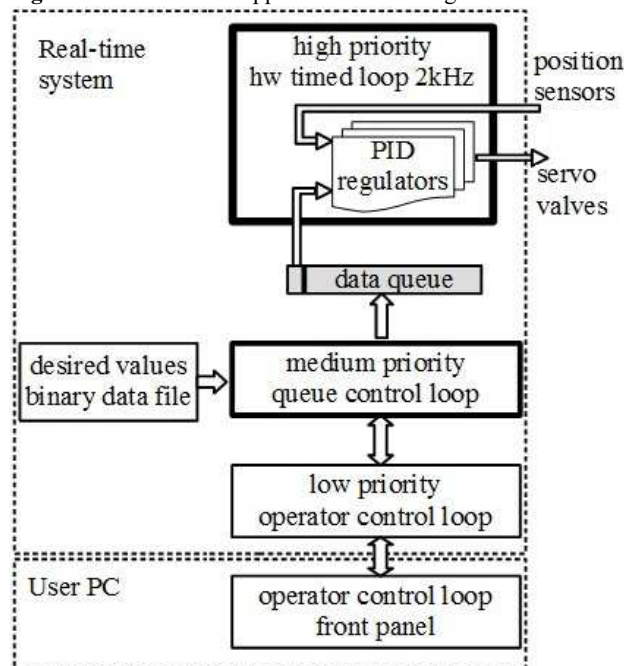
Real-time system

high priority hw timed loop 2kHz

position sensors

PID regulators

servo valves

data queue

desired values binary data file

medium priority queue control loop

low priority operator control loop

User PC

operator control loop front panel